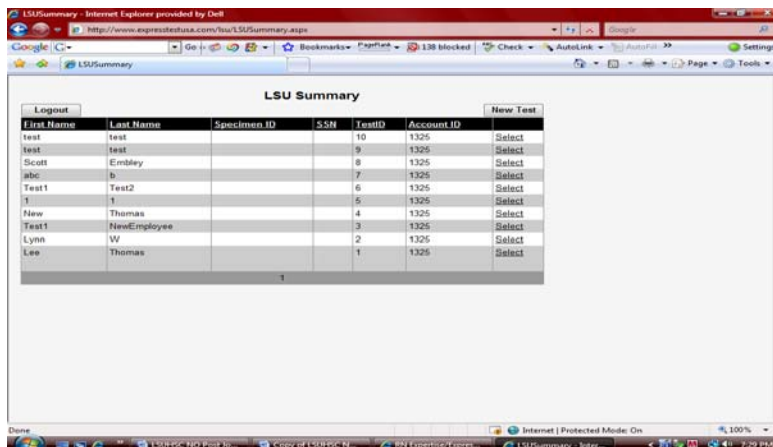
LSUSummary - Internet Explorer provided by Dell

http://www.expresstestusa.com/lsu/LSUSummary.aspx

Google

Google G- Go Bookmarks PageRank 138 blocked Check AutoLink AutoFill Settings

LSUSummary

Page Tools

LSU Summary

Logout

New Test

| First Name | Last Name | Specimen ID | SSN | TestID | Account ID | |
|---|---|---|---|---|---|---|
| test | test | | | 10 | 1325 | Select |
| test | test | | | 9 | 1325 | Select |
| Scott | Embley | | | 8 | 1325 | Select |
| abc | b | | | 7 | 1325 | Select |
| Test1 | Test2 | | | 6 | 1325 | Select |
| 1 | 1 | | | 5 | 1325 | Select |
| New | Thomas | | | 4 | 1325 | Select |
| Test1 | NewEmployee | | | 3 | 1325 | Select |
| Lynn | W | | | 2 | 1325 | Select |
| Lee | Thomas | | | 1 | 1325 | Select |

1

Done

Internet | Protected Mode: On

100%

LSUHSC NO Post to... Copy of LSUHSC N... RN Expertise/Expres... LSUSummary - Inter...

7:29 PM